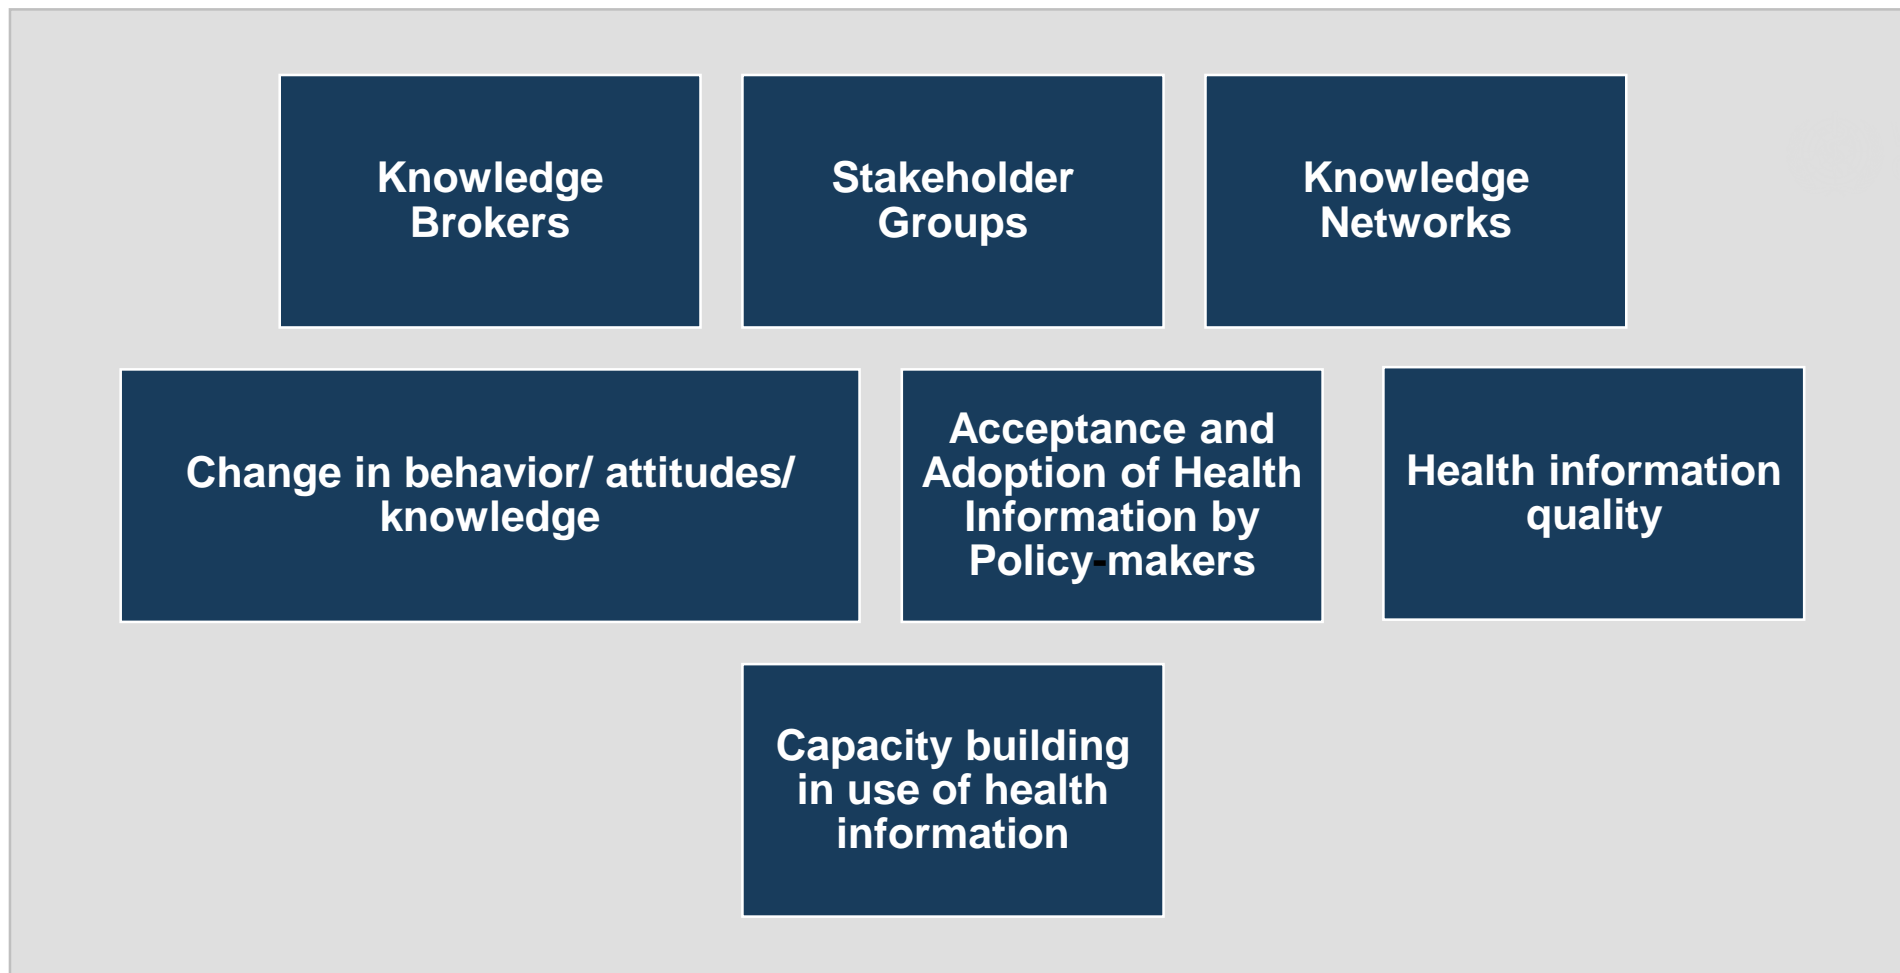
Knowledge Brokers

Stakeholder Groups

Knowledge Networks

Change in behavior/ attitudes/ knowledge

Acceptance and Adoption of Health Information by Policy-makers

Health information quality

Capacity building in use of health information